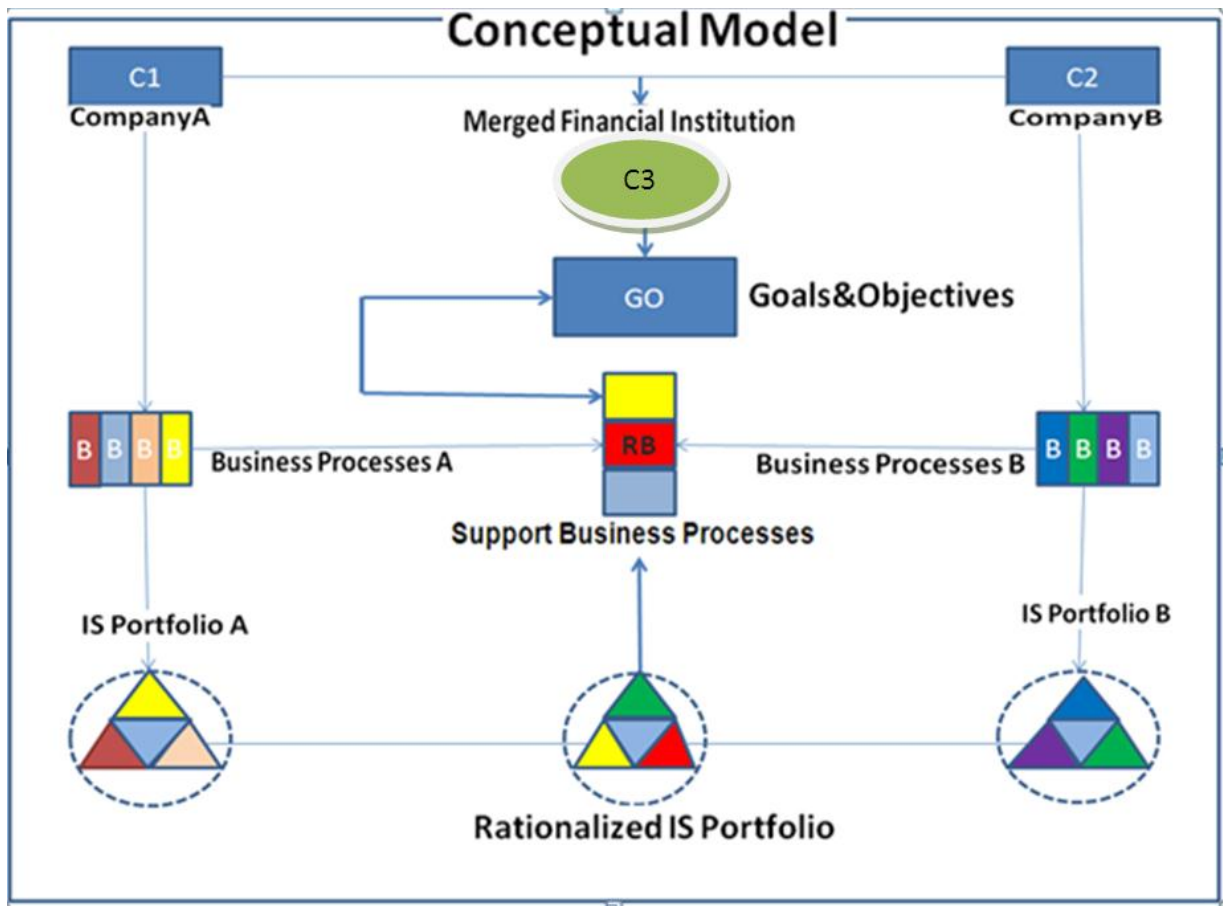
Conceptual Model

C1

CompanyA

Merged Financial Institution

C2

CompanyB

C3

GO

Goals&Objectives

B B B B

Business Processes A

RB

Business Processes B

B B B B

Support Business Processes

IS Portfolio A

IS Portfolio B

Rationalized IS Portfolio